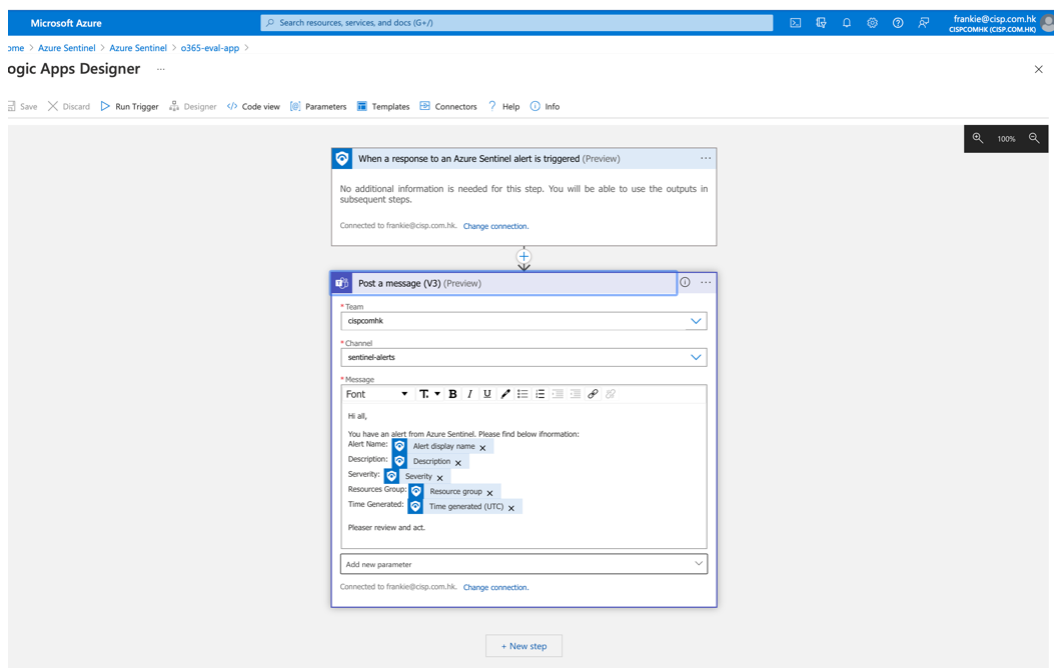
Microsoft Azure

Search resources, services, and docs (G+/)

frankie@cisp.com.hk
CISPCOMHK (CISP.COM.HK)

ome > Azure Sentinel > Azure Sentinel > o365-eval-app >

ogic Apps Designer ...

Save Discard Run Trigger Designer Code view Parameters Templates Connectors Help Info

100%

When a response to an Azure Sentinel alert is triggered (Preview)

No additional information is needed for this step. You will be able to use the outputs in subsequent steps.

Connected to frankie@cisp.com.hk. Change connection.

Post a message (V3) (Preview)

* Team
cispcomhk

* Channel
sentinel-alerts

* Message
Font

Hi all,

You have an alert from Azure Sentinel. Please find below ifnormation:
Alert Name: Alert display name ×
Description: Description ×
Serverity: Severity ×
Resources Group: Resource group ×
Time Generated: Time generated (UTC) ×

Pleaser review and act.

Add new parameter

Connected to frankie@cisp.com.hk. Change connection.

+ New step